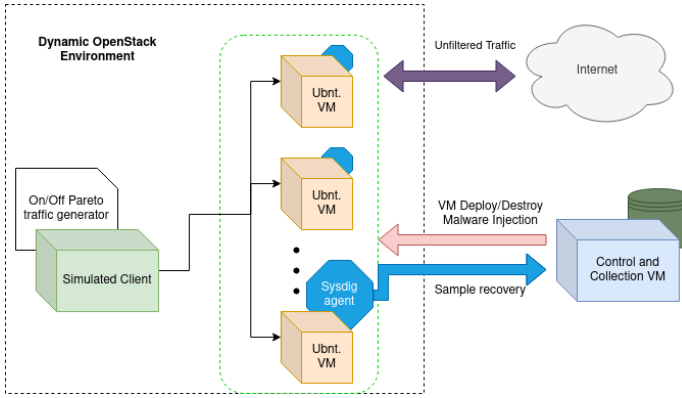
Dynamic OpenStack Environment

Ubnt. VM

Unfiltered Traffic

Internet

Ubnt. VM

On/Off Pareto traffic generator

VM Deploy/Destroy Malware Injection

Simulated Client

Sysdig agent

Control and Collection VM

Sample recovery

Ubnt. VM